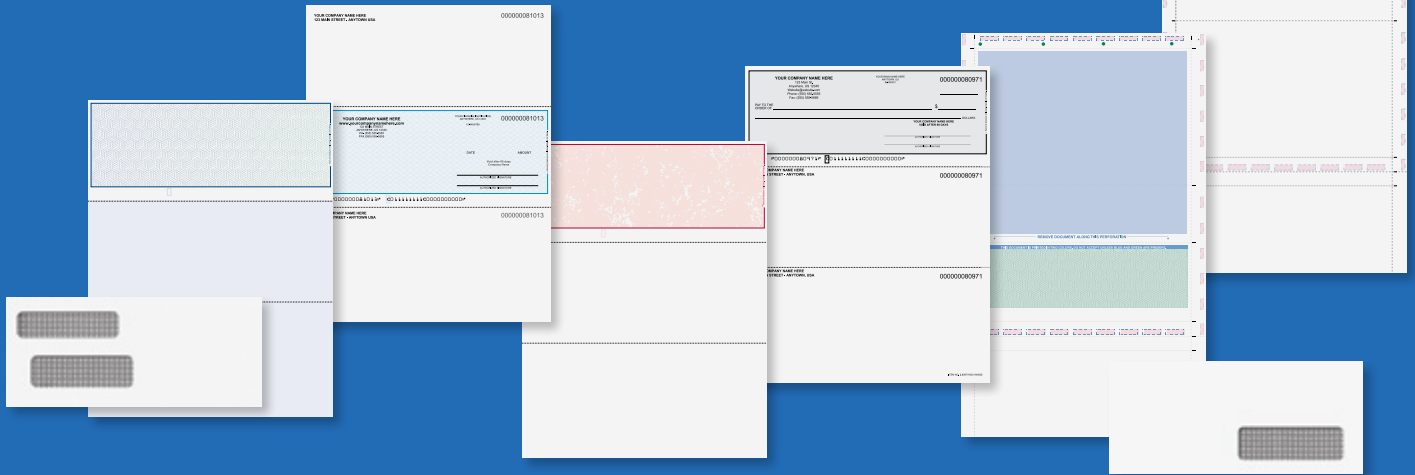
YOUR COMPANY NAME HERE
123 MAIN STREET • ANYTOWN USA
000000081013

YOUR COMPANY NAME HERE
www.yourcompanynamehere.com
000000081013
DATE
AMOUNT
⑈000000⑈ ⑆⑈ ⑆000000000⑈
000000081013
COMPANY NAME HERE
STREET • ANYTOWN USA

YOUR COMPANY NAME HERE
000000080971
PAY TO THE ORDER OF
$
DOLLARS
⑈000000080971⑈ ⑆ ⑆000000000⑈
000000080971
COMPANY NAME HERE
STREET • ANYTOWN USA
COMPANY NAME HERE
STREET • ANYTOWN USA
000000080971

REMOVE DOCUMENT ALONG THIS PERFORATION